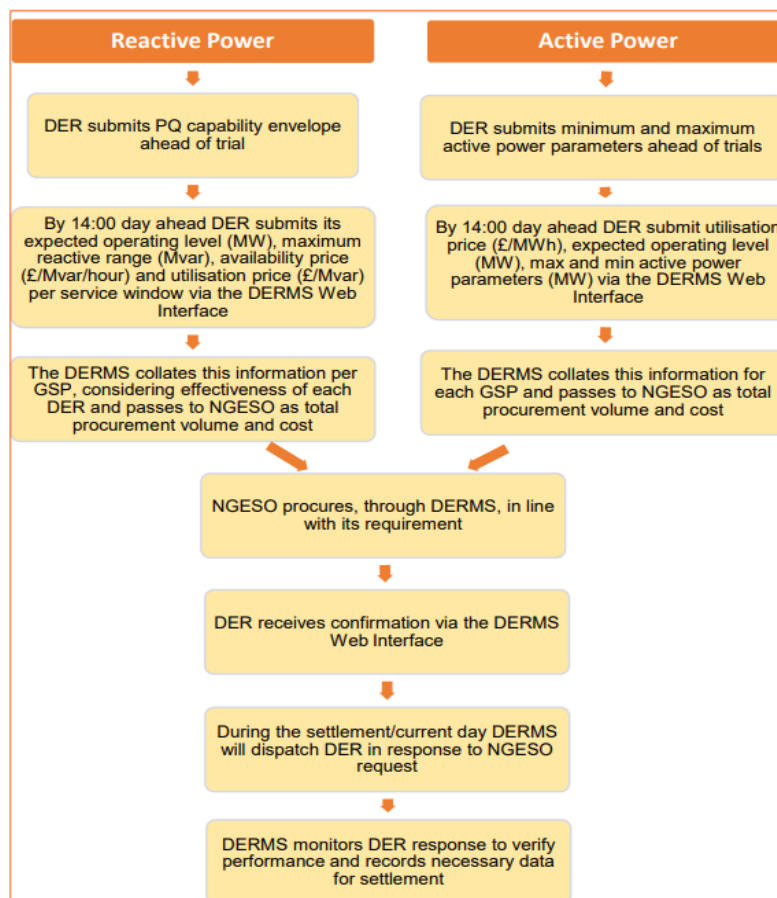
Reactive Power

DER submits PQ capability envelope ahead of trial

By 14:00 day ahead DER submits its expected operating level (MW), maximum reactive range (Mvar), availability price (£/Mvar/hour) and utilisation price (£/Mvar) per service window via the DERMS Web Interface

The DERMS collates this information per GSP, considering effectiveness of each DER and passes to NGESO as total procurement volume and cost

Active Power

DER submits minimum and maximum active power parameters ahead of trials

By 14:00 day ahead DER submit utilisation price (£/MWh), expected operating level (MW), max and min active power parameters (MW) via the DERMS Web Interface

The DERMS collates this information for each GSP and passes to NGESO as total procurement volume and cost

NGESO procures, through DERMS, in line with its requirement

DER receives confirmation via the DERMS Web Interface

During the settlement/current day DERMS will dispatch DER in response to NGESO request

DERMS monitors DER response to verify performance and records necessary data for settlement